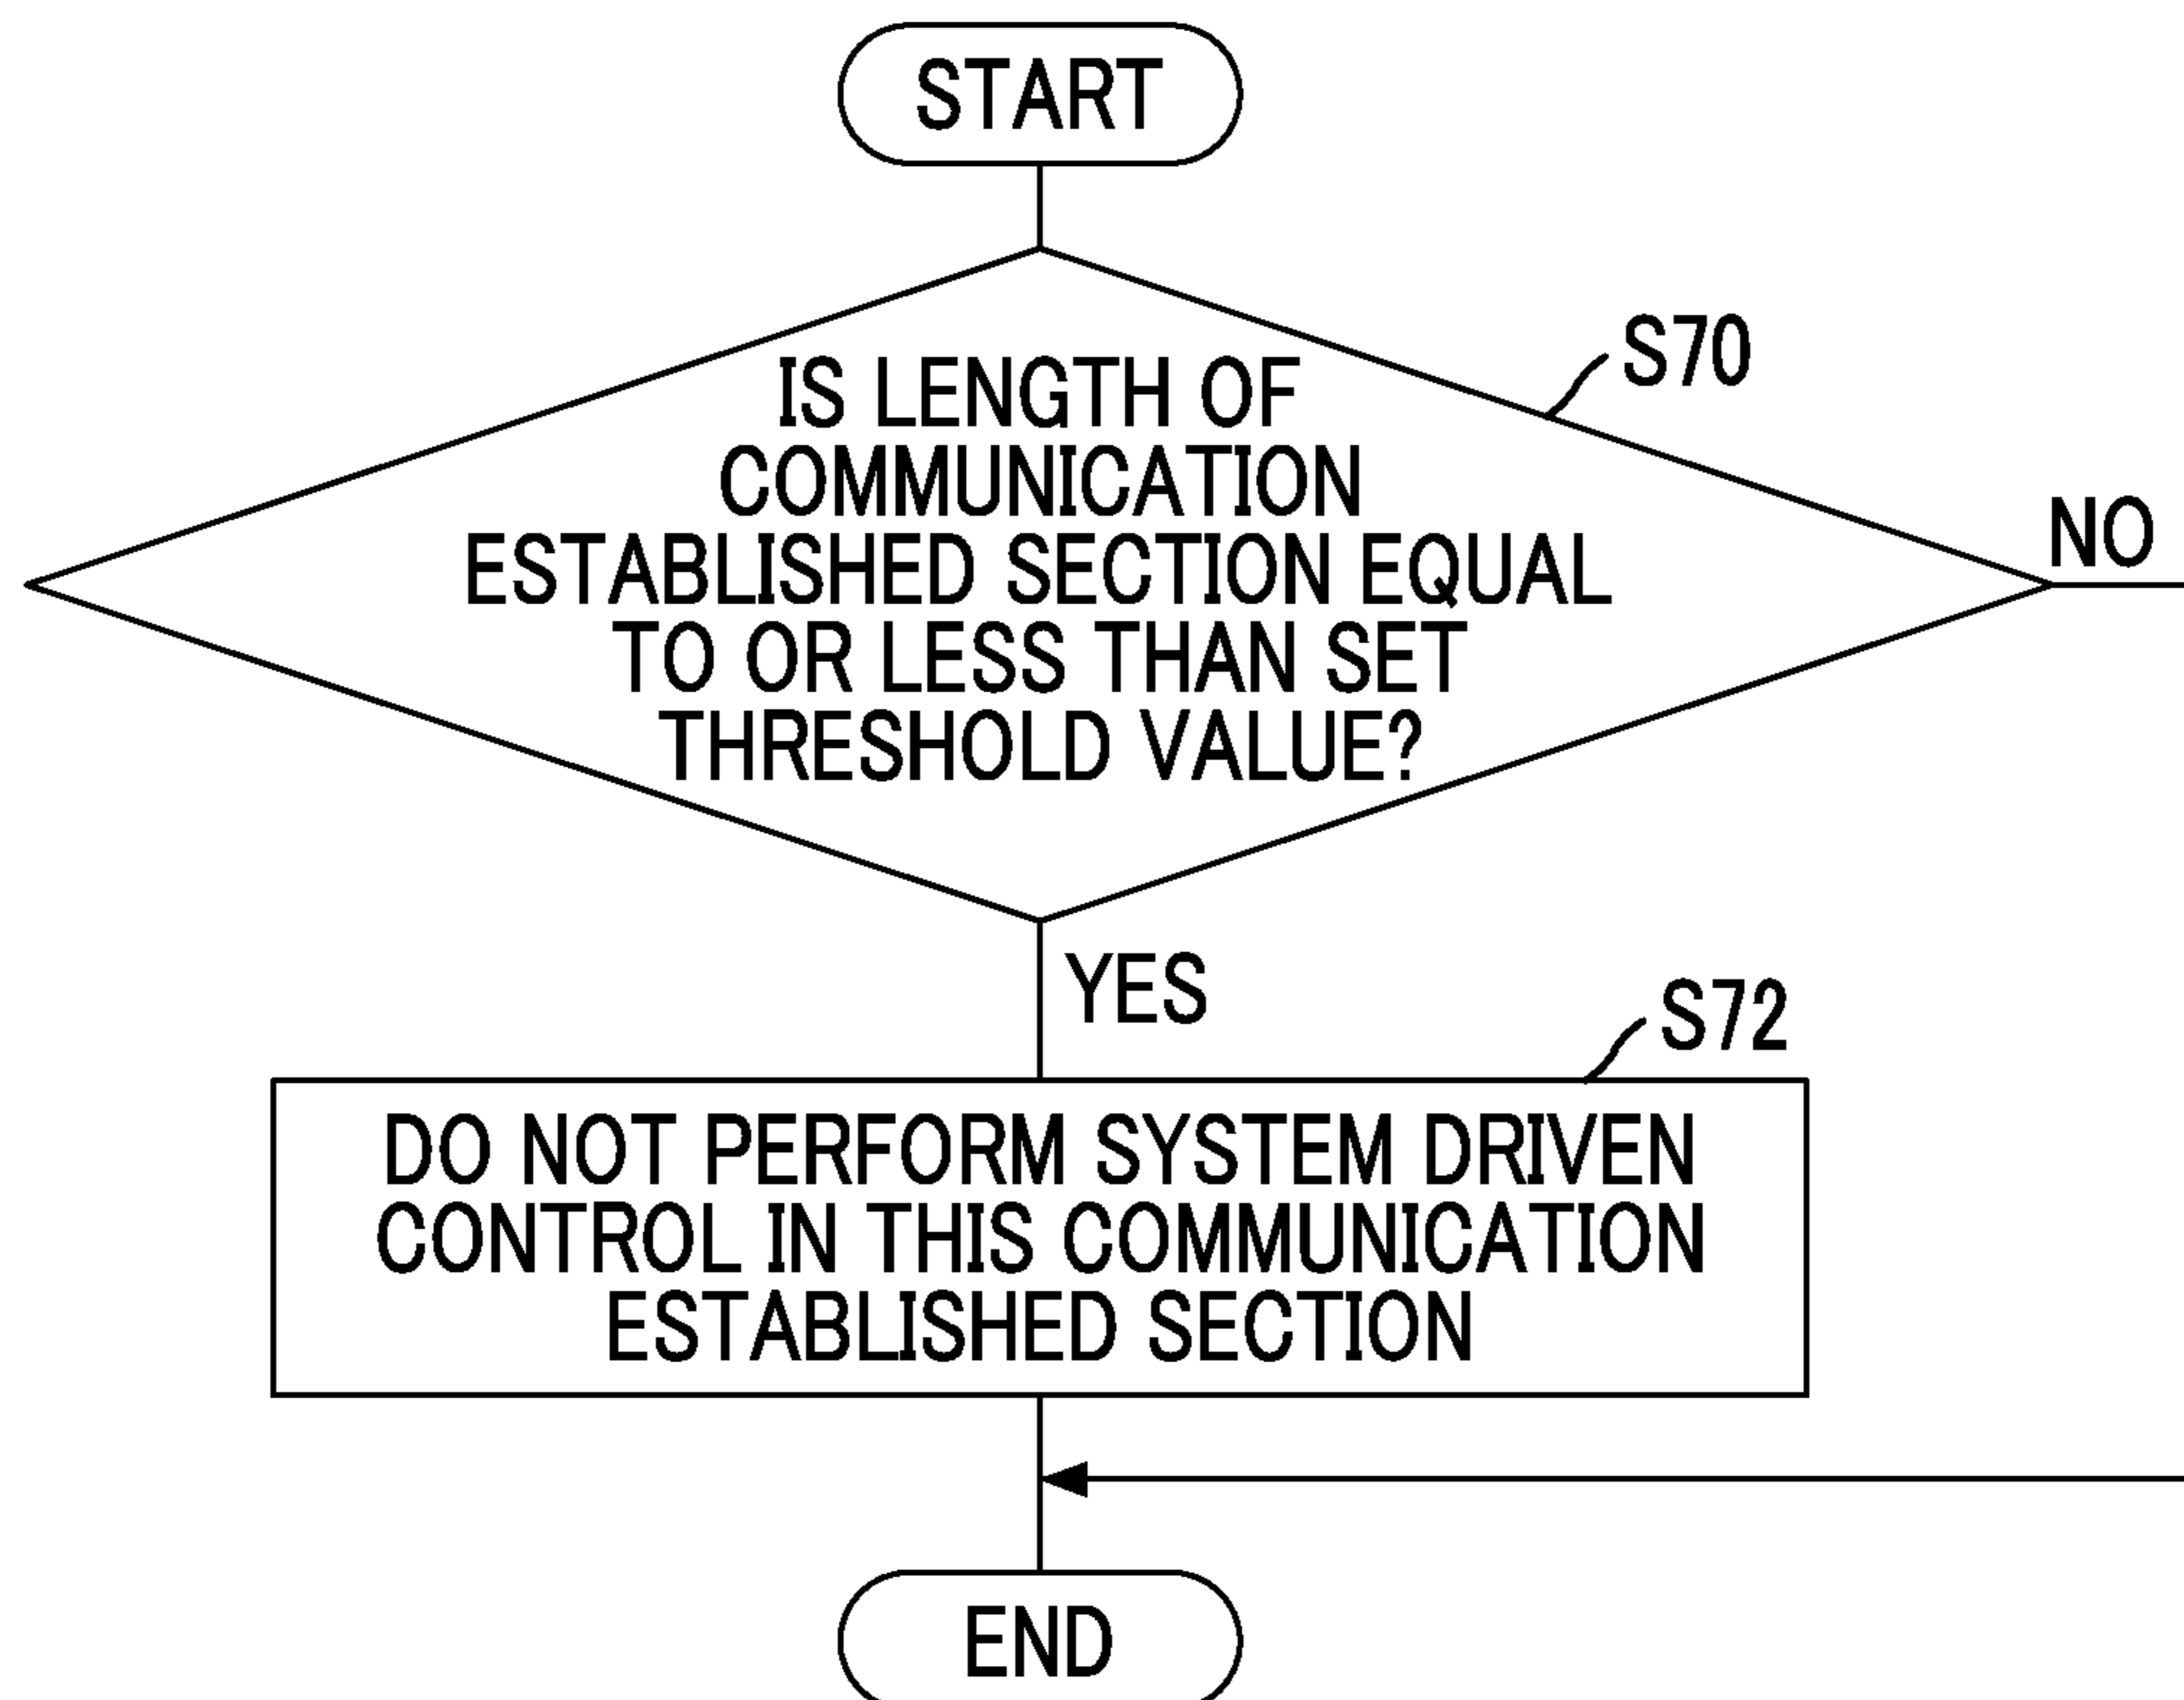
START

S70

IS LENGTH OF COMMUNICATION ESTABLISHED SECTION EQUAL TO OR LESS THAN SET THRESHOLD VALUE?

NO

YES

S72

DO NOT PERFORM SYSTEM DRIVEN CONTROL IN THIS COMMUNICATION ESTABLISHED SECTION

END